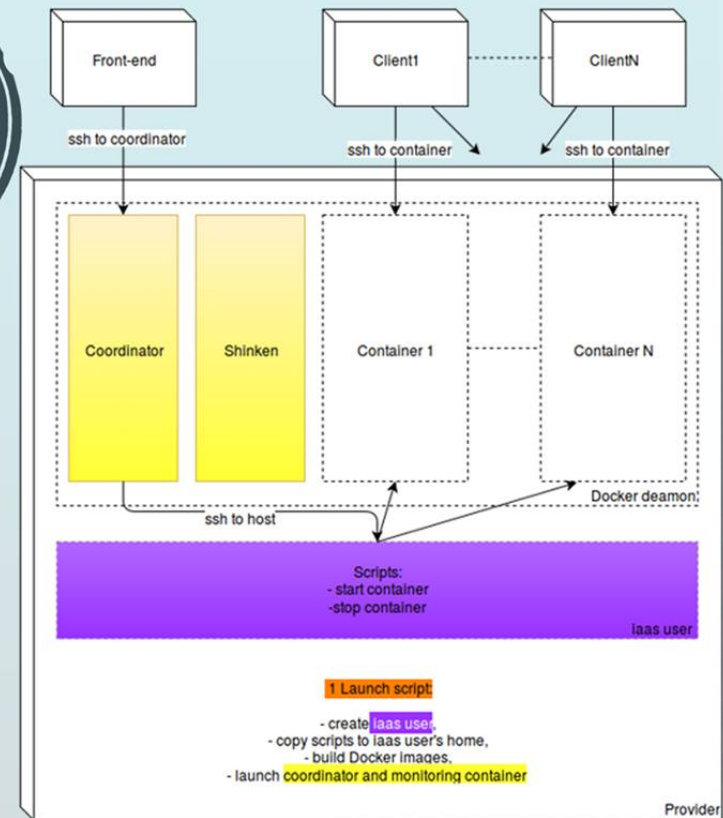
Front-end

Client1

ClientN

ssh to coordinator

ssh to container

ssh to container

Coordinator

Shinken

Container 1

Container N

Docker deamon

ssh to host

Scripts:
- start container
-stop container

Iaas user

1 Launch script:

- create Iaas user,
- copy scripts to Iaas user's home,
- build Docker images,
- launch coordinator and monitoring container

Provider